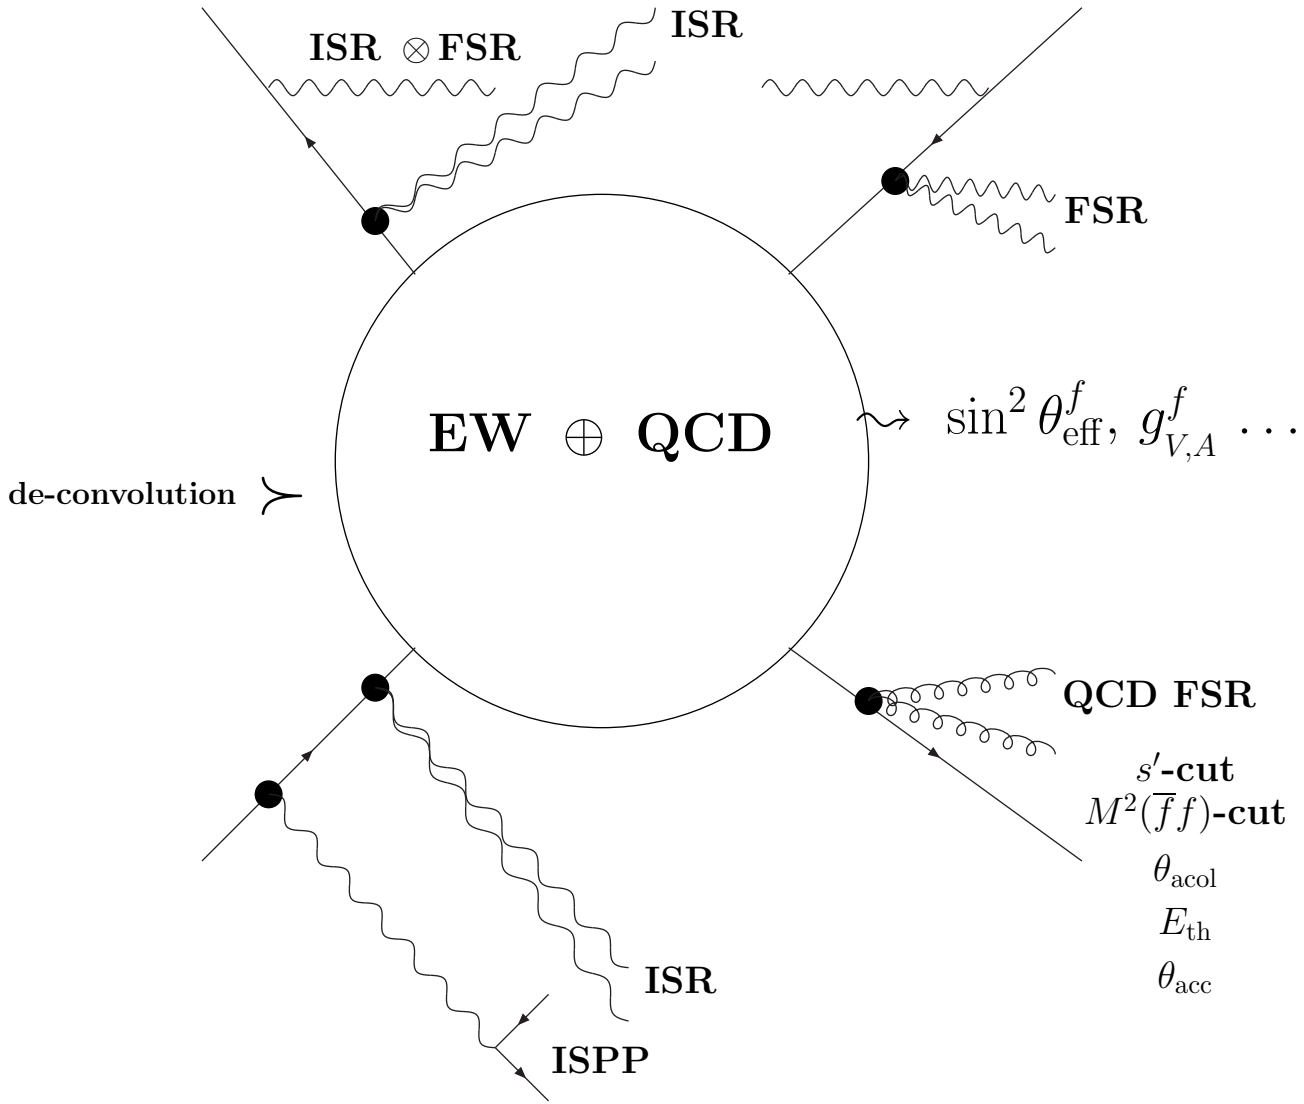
ISR $\otimes$ FSR

ISR

FSR

EW $\oplus$ QCD

$\rightsquigarrow$ $\sin^2\theta_{\rm eff}^f,\ g_{V,A}^f\ \dots$

de-convolution $\succ$

QCD FSR

$s'$-cut

$M^2(\overline{f}f)$-cut

$\theta_{\rm acol}$

$E_{\rm th}$

$\theta_{\rm acc}$

ISR

ISPP